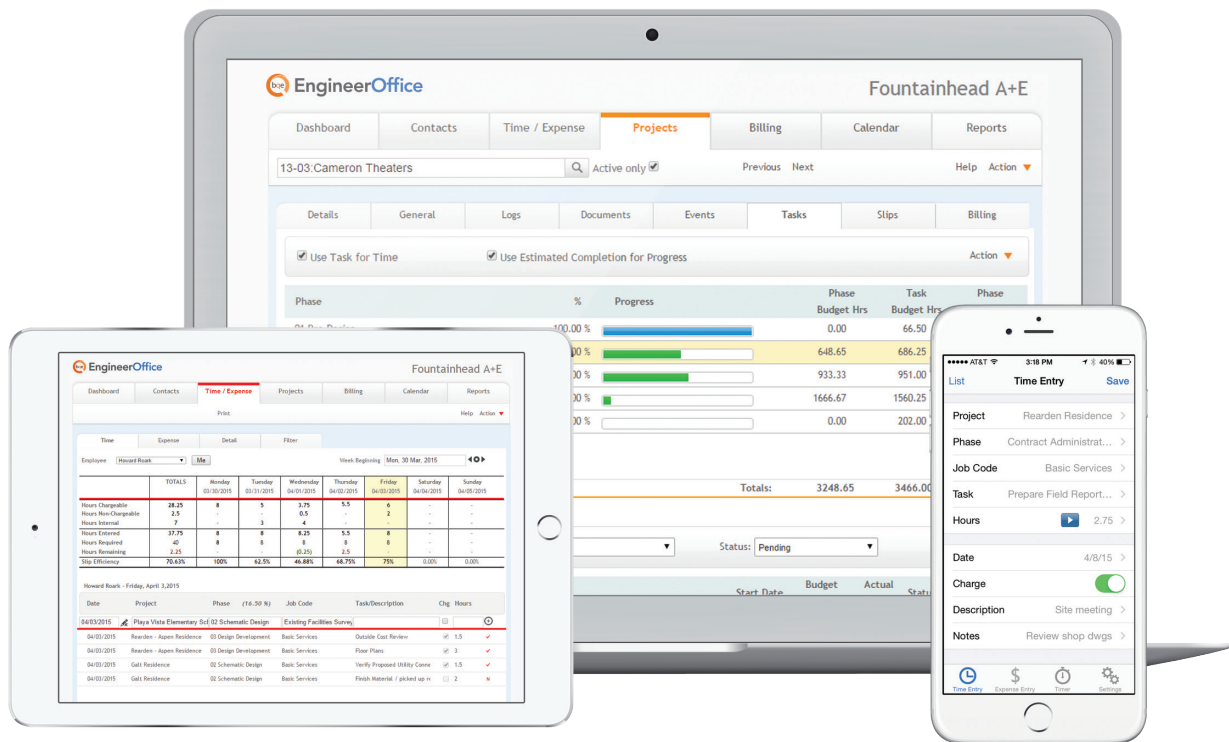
EngineerOffice

Fountainhead A+E

Dashboard | Contacts | Time / Expense | Projects | Billing | Calendar | Reports

13-03:Cameron Theaters

Active only

Previous Next

Help Action

Details | General | Logs | Documents | Events | Tasks | Slips | Billing

Use Task for Time

Use Estimated Completion for Progress

Action

| Phase | % | Progress | Phase Budget Hrs | Task Budget Hrs | Phase |
|---|---|---|---|---|---|
| 01 Pre Design | 100.00 % | | 0.00 | 66.50 | |
| | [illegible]00 % | | 648.65 | 686.25 | |
| | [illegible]00 % | | 933.33 | 951.00 | |
| | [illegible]00 % | | 1666.67 | 1560.25 | |
| | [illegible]00 % | | 0.00 | 202.00 | |

Totals: 3248.65 3466.00

Status: Pending

Start Date Budget Actual Statu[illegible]

EngineerOffice

Fountainhead A+E

Dashboard | Contacts | Time / Expense | Projects | Billing | Calendar | Reports

Print

Help Action

Time | Expense | Detail | Filter

Employee Howard Roark Me

Week Beginning Mon, 30 Mar, 2015

| | TOTALS | Monday 03/30/2015 | Tuesday 03/31/2015 | Wednesday 04/01/2015 | Thursday 04/02/2015 | Friday 04/03/2015 | Saturday 04/04/2015 | Sunday 04/05/2015 |
|---|---|---|---|---|---|---|---|---|
| Hours Chargeable | 28.25 | 8 | 5 | 3.75 | 5.5 | 6 | - | - |
| Hours Non-Chargeable | 2.5 | - | - | 0.5 | - | 2 | - | - |
| Hours Internal | 7 | - | 3 | 4 | - | - | - | - |
| Hours Entered | 37.75 | 8 | 8 | 8.25 | 5.5 | 8 | - | - |
| Hours Required | 40 | 8 | 8 | 8 | 8 | 8 | - | - |
| Hours Remaining | 2.25 | - | - | (0.25) | 2.5 | - | - | - |
| Slip Efficiency | 70.63% | 100% | 62.5% | 46.88% | 68.75% | 75% | 0.00% | 0.00% |

Howard Roark - Friday, April 3,2015

| Date | Project | Phase (16.50 %) | Job Code | Task/Description | Chg | Hours |
|---|---|---|---|---|---|---|
| 04/03/2015 | Playa Vista Elementary Sch | 02 Schematic Design | Existing Facilities Survey | | | |
| 04/03/2015 | Rearden - Aspen Residence | 03 Design Development | Basic Services | Outside Cost Review | | 1.5 |
| 04/03/2015 | Rearden - Aspen Residence | 03 Design Development | Basic Services | Floor Plans | | 3 |
| 04/03/2015 | Galt Residence | 02 Schematic Design | Basic Services | Verify Proposed Utility Conne | | 1.5 |
| 04/03/2015 | Galt Residence | 02 Schematic Design | Basic Services | Finish Material / picked up n | | 2 |

AT&T 3:18 PM 40%

List Time Entry Save

Project Rearden Residence

Phase Contract Administrat...

Job Code Basic Services

Task Prepare Field Report...

Hours 2.75

Date 4/8/15

Charge

Description Site meeting

Notes Review shop dwgs

Time Entry Expense Entry Timer Settings